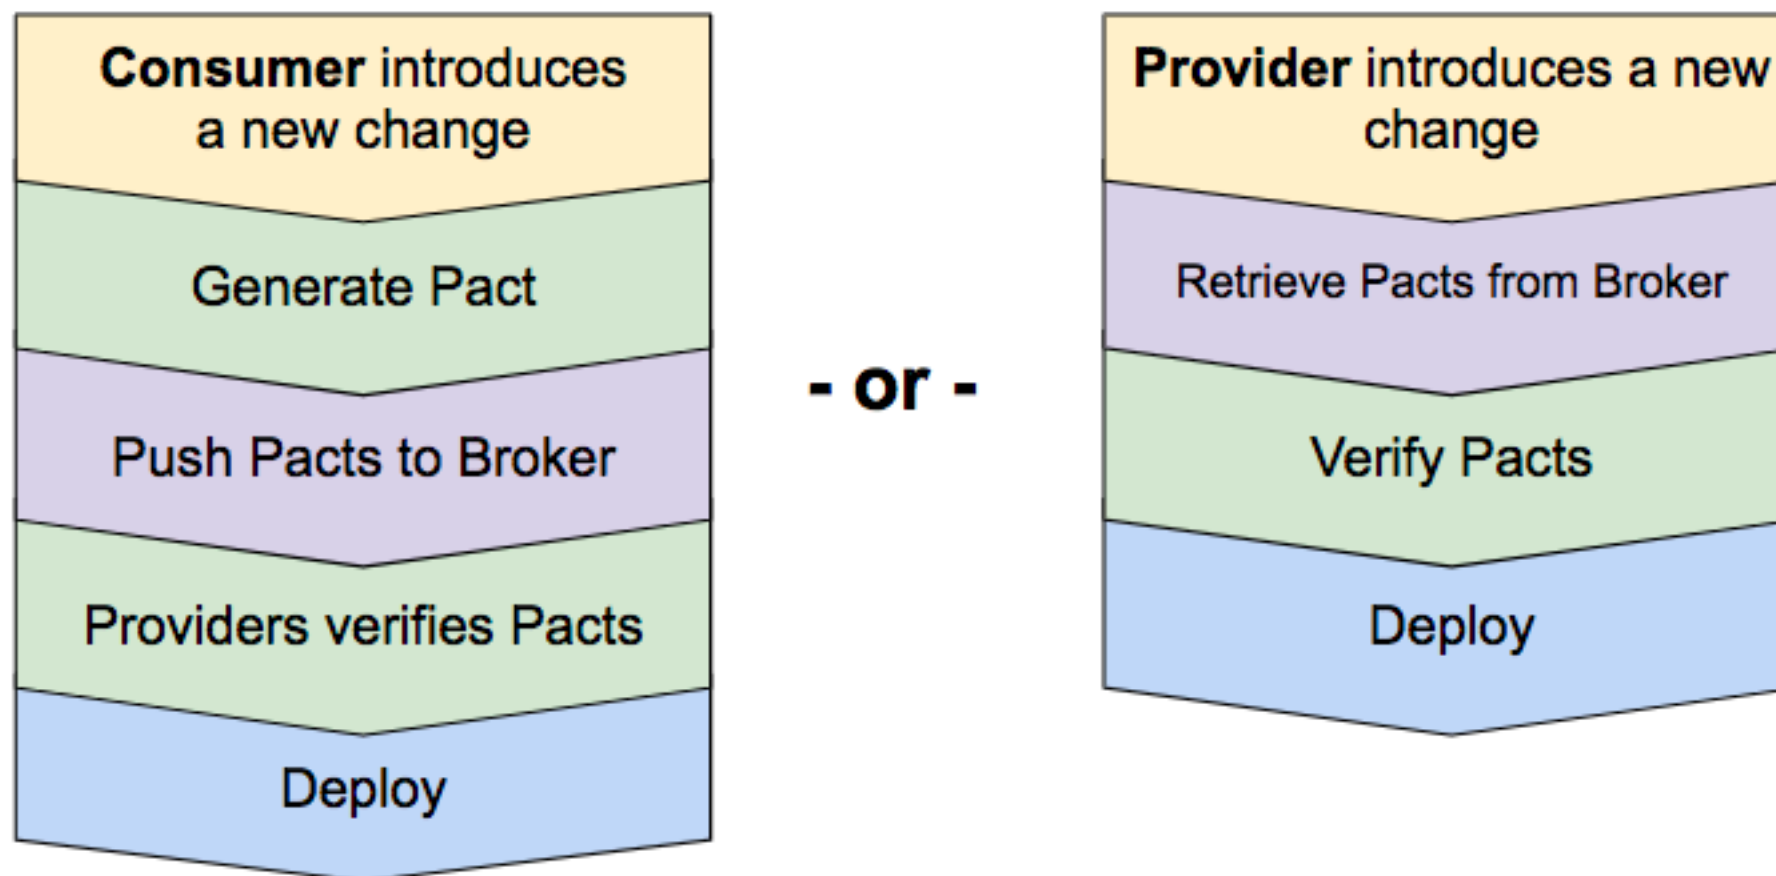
**Consumer** introduces a new change

Generate Pact

Push Pacts to Broker

Providers verifies Pacts

Deploy

- or -

**Provider** introduces a new change

Retrieve Pacts from Broker

Verify Pacts

Deploy